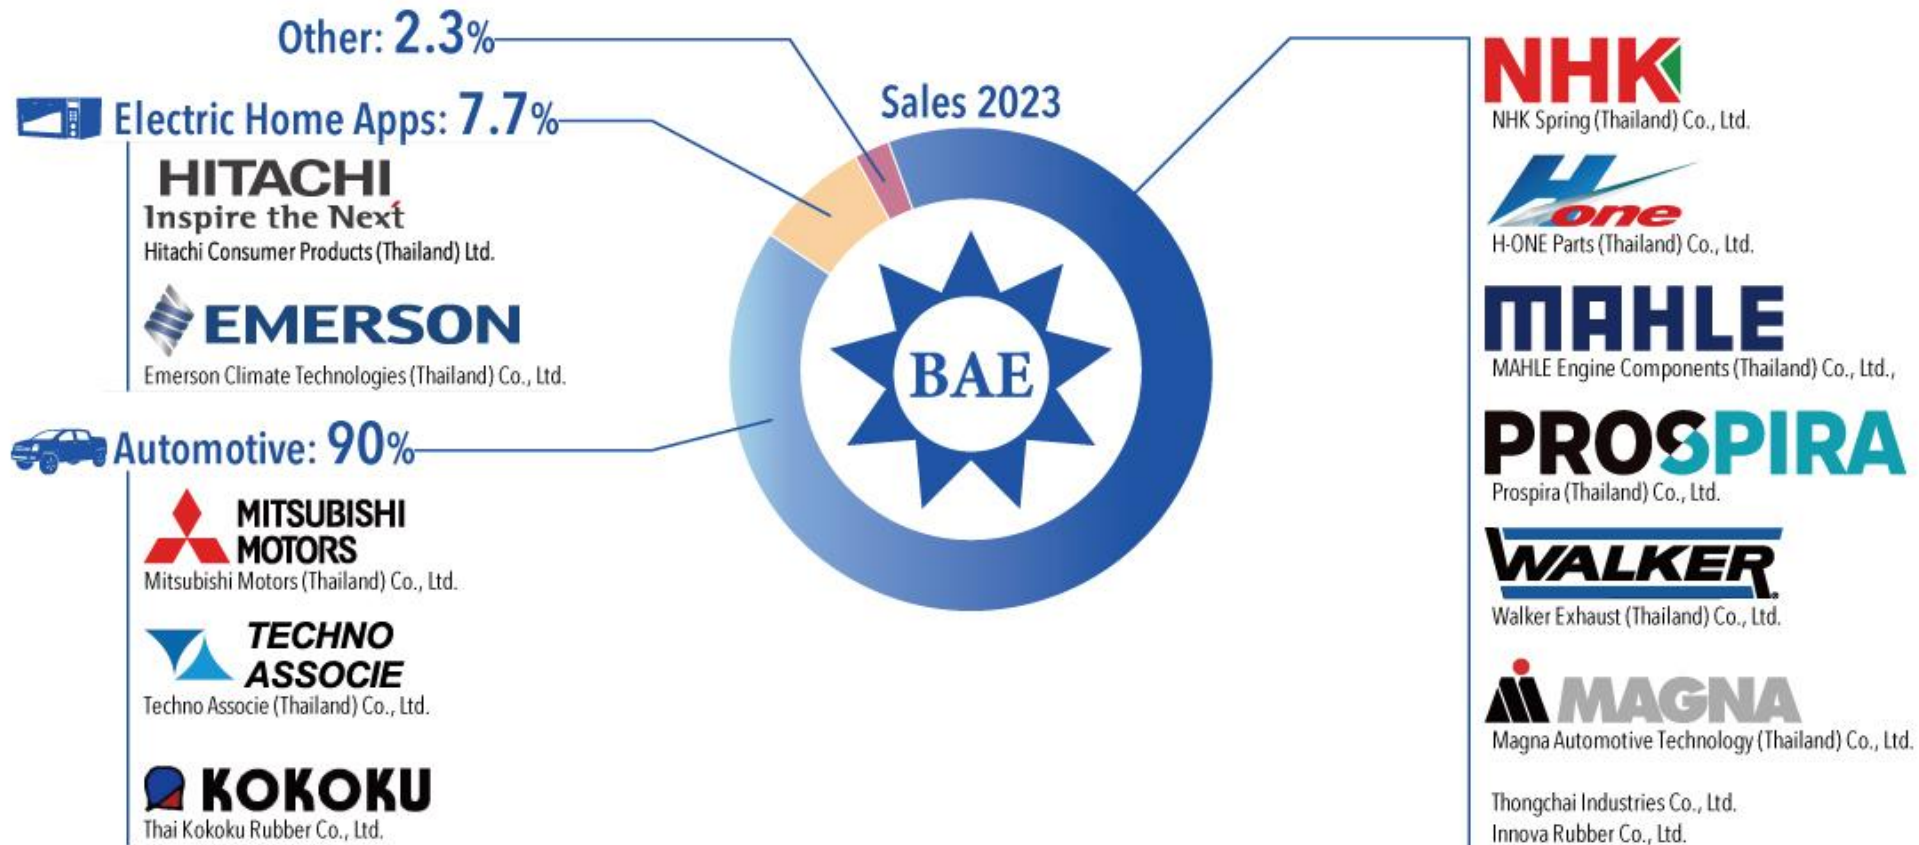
Other: 2.3%

Electric Home Apps: 7.7%

HITACHI
Inspire the Next
Hitachi Consumer Products (Thailand) Ltd.

EMERSON
Emerson Climate Technologies (Thailand) Co., Ltd.

Automotive: 90%

MITSUBISHI MOTORS
Mitsubishi Motors (Thailand) Co., Ltd.

TECHNO ASSOCIE
Techno Associe (Thailand) Co., Ltd.

KOKOKU
Thai Kokoku Rubber Co., Ltd.

Sales 2023

BAE

NHK
NHK Spring (Thailand) Co., Ltd.

H one
H-ONE Parts (Thailand) Co., Ltd.

MAHLE
MAHLE Engine Components (Thailand) Co., Ltd.,

PROSPIRA
Prospira (Thailand) Co., Ltd.

WALKER
Walker Exhaust (Thailand) Co., Ltd.

MAGNA
Magna Automotive Technology (Thailand) Co., Ltd.

Thongchai Industries Co., Ltd.
Innova Rubber Co., Ltd.